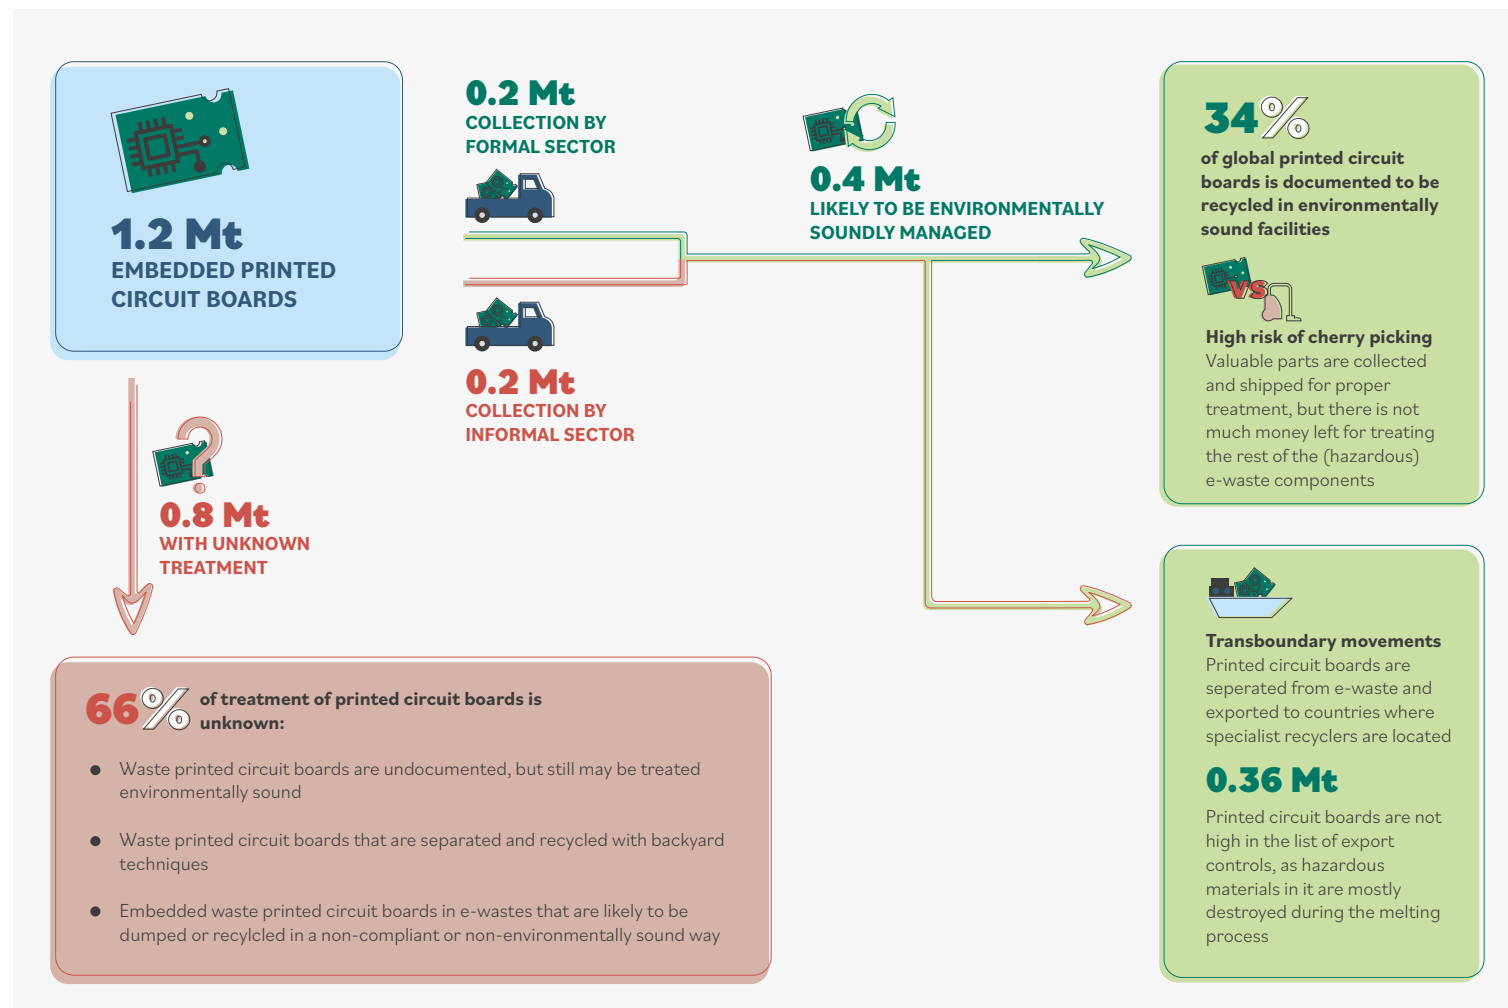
1.2 Mt
EMBEDDED PRINTED CIRCUIT BOARDS

0.2 Mt
COLLECTION BY FORMAL SECTOR

0.2 Mt
COLLECTION BY INFORMAL SECTOR

0.4 Mt
LIKELY TO BE ENVIRONMENTALLY SOUNDLY MANAGED

34%
of global printed circuit boards is documented to be recycled in environmentally sound facilities

VS

High risk of cherry picking
Valuable parts are collected and shipped for proper treatment, but there is not much money left for treating the rest of the (hazardous) e-waste components

0.8 Mt
WITH UNKNOWN TREATMENT

66% of treatment of printed circuit boards is unknown:

- Waste printed circuit boards are undocumented, but still may be treated environmentally sound
- Waste printed circuit boards that are separated and recycled with backyard techniques
- Embedded waste printed circuit boards in e-wastes that are likely to be dumped or recylcled in a non-compliant or non-environmentally sound way

Transboundary movements
Printed circuit boards are seperated from e-waste and exported to countries where specialist recyclers are located

0.36 Mt
Printed circuit boards are not high in the list of export controls, as hazardous materials in it are mostly destroyed during the melting process